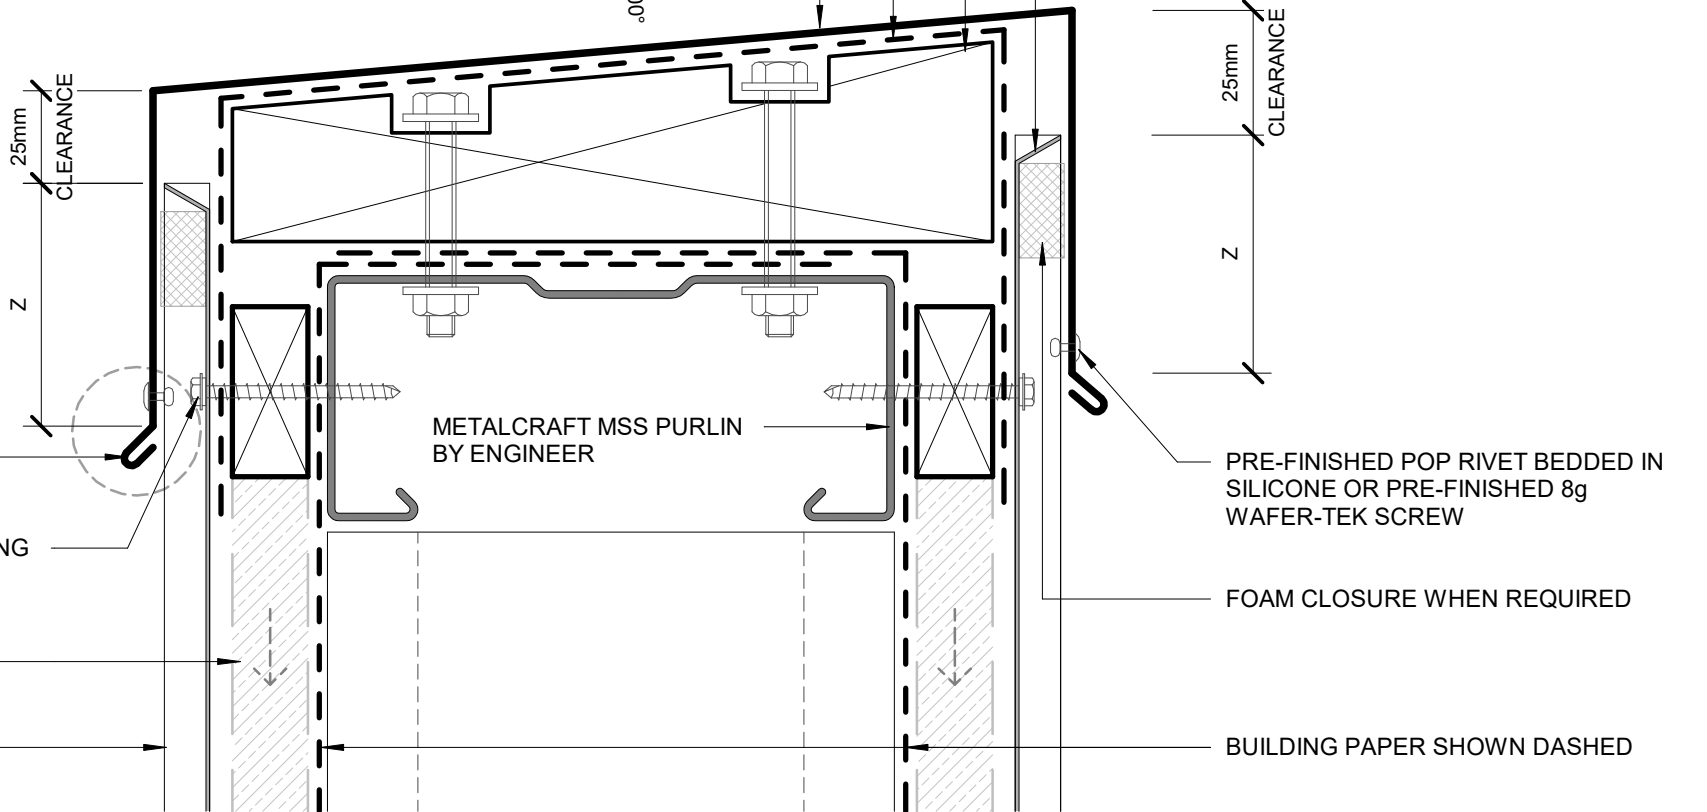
25mm CLEARANCE

Z

25mm CLEARANCE

Z

METALCRAFT MSS PURLIN BY ENGINEER

NG

PRE-FINISHED POP RIVET BEDDED IN SILICONE OR PRE-FINISHED 8g WAFER-TEK SCREW

FOAM CLOSURE WHEN REQUIRED

BUILDING PAPER SHOWN DASHED